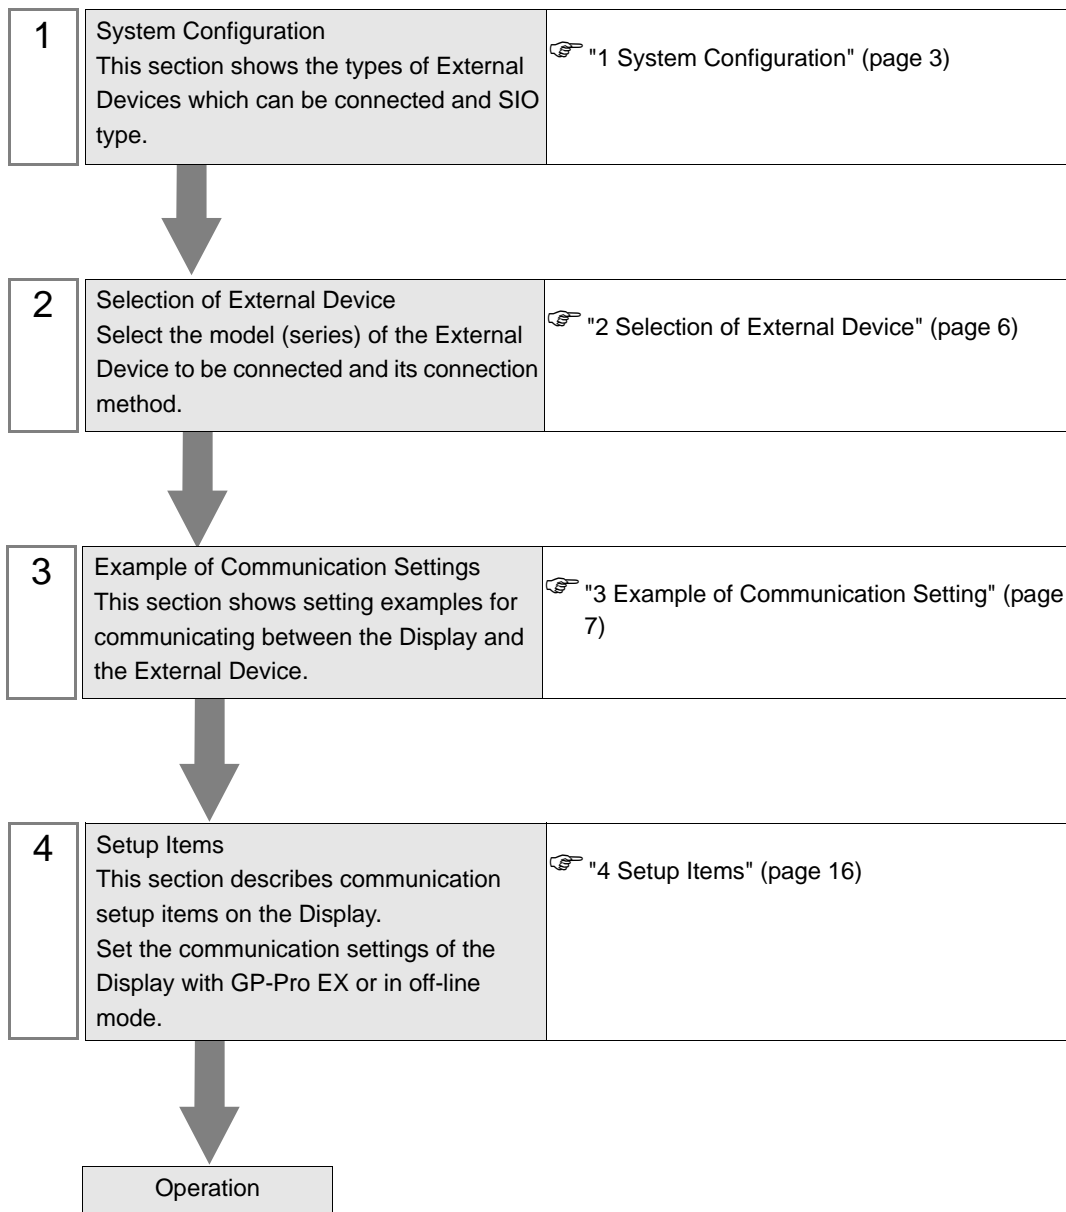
1

System Configuration
This section shows the types of External Devices which can be connected and SIO type.

☞ "1 System Configuration" (page 3)

2

Selection of External Device
Select the model (series) of the External Device to be connected and its connection method.

☞ "2 Selection of External Device" (page 6)

3

Example of Communication Settings
This section shows setting examples for communicating between the Display and the External Device.

☞ "3 Example of Communication Setting" (page 7)

4

Setup Items
This section describes communication setup items on the Display.
Set the communication settings of the Display with GP-Pro EX or in off-line mode.

☞ "4 Setup Items" (page 16)

Operation